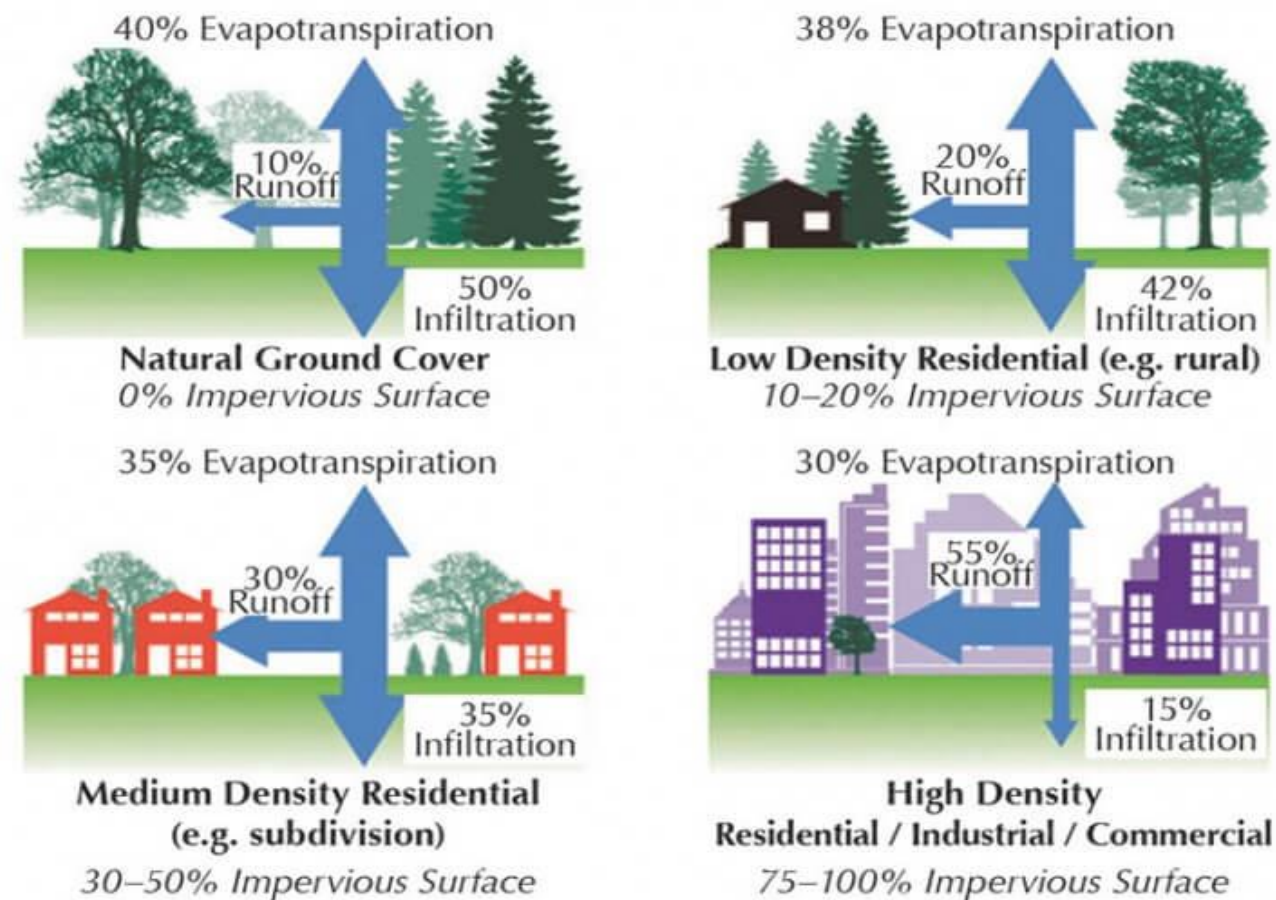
40% Evapotranspiration

10% Runoff

50% Infiltration

Natural Ground Cover
0% Impervious Surface

38% Evapotranspiration

20% Runoff

42% Infiltration

Low Density Residential (e.g. rural)
10–20% Impervious Surface

35% Evapotranspiration

30% Runoff

35% Infiltration

Medium Density Residential (e.g. subdivision)
30–50% Impervious Surface

30% Evapotranspiration

55% Runoff

15% Infiltration

High Density Residential / Industrial / Commercial
75–100% Impervious Surface